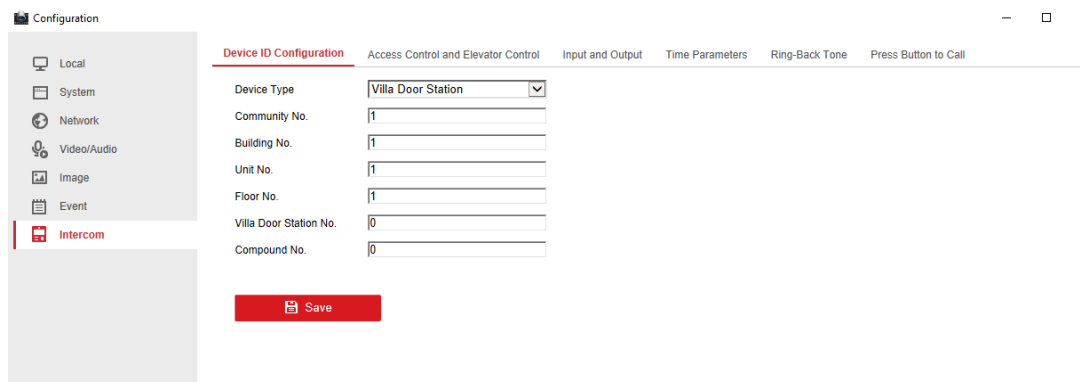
Configuration

Local
System
Network
Video/Audio
Image
Event
Intercom

Device ID Configuration | Access Control and Elevator Control | Input and Output | Time Parameters | Ring-Back Tone | Press Button to Call

Device Type: Villa Door Station
Community No.: 1
Building No.: 1
Unit No.: 1
Floor No.: 1
Villa Door Station No.: 0
Compound No.: 0

Save